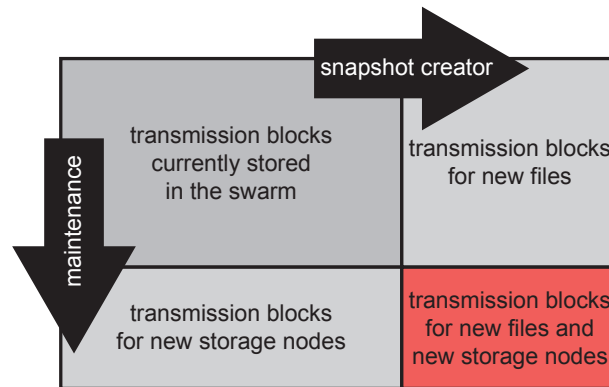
snapshot creator

maintenance

transmission blocks currently stored in the swarm

transmission blocks for new files

transmission blocks for new storage nodes

transmission blocks for new files and new storage nodes